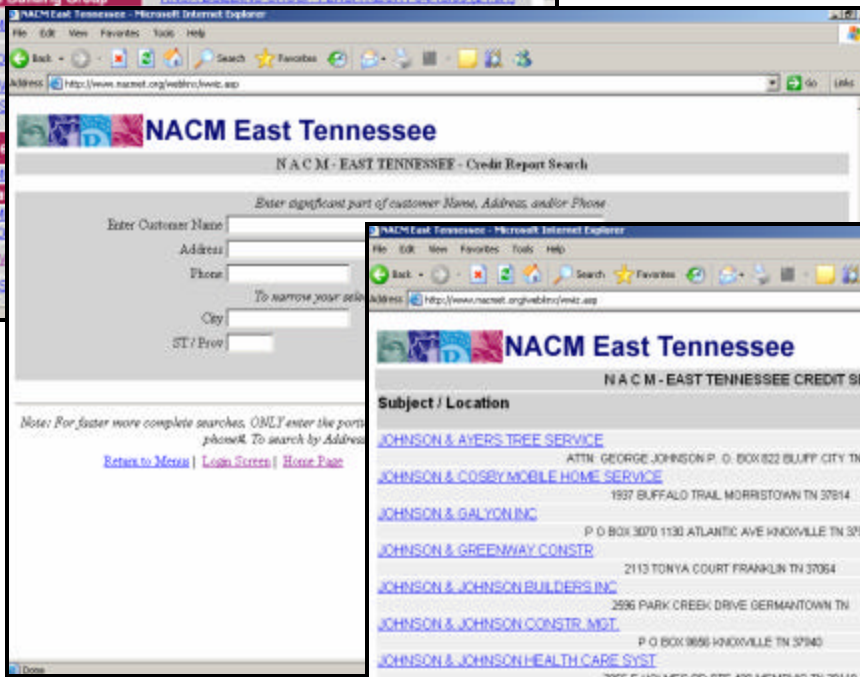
NACM East Tennessee - Microsoft Internet Explorer

File Edit View Favorites Tools Help

Back Search Favorites

Address http://www.nacmet.org/weblinc/wwiz.asp

Go Links

NACM East Tennessee

N A C M - EAST TENNESSEE - Credit Report Search

Enter significant part of customer Name, Address, and/or Phone

Enter Customer Name

Address

Phone

To narrow your sele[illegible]

City

ST / Prov

Note: For faster more complete searches, ONLY enter the porti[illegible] phone#. To search by Addres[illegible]

Return to Menus | Login Screen | Home Page

Done

NACM East Tennessee - Microsoft Internet Explorer

File Edit View Favorites Tools Help

Back Search Favorites

Address http://www.nacmet.org/weblinc/wwiz.asp

NACM East Tennessee

N A C M - EAST TENNESSEE CREDIT S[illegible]

Subject / Location

JOHNSON & AYERS TREE SERVICE

ATTN: GEORGE JOHNSON P. O. BOX 822 BLUFF CITY TN

JOHNSON & COSBY MOBILE HOME SERVICE

1937 BUFFALO TRAIL MORRISTOWN TN 37814

JOHNSON & GALYON INC

P O BOX 3070 1130 ATLANTIC AVE KNOXVILLE TN 3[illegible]

JOHNSON & GREENWAY CONSTR

2113 TONYA COURT FRANKLIN TN 37064

JOHNSON & JOHNSON BUILDERS INC

2596 PARK CREEK DRIVE GERMANTOWN TN

JOHNSON & JOHNSON CONSTR. MGT.

P O BOX 9856 KNOXVILLE TN 37940

JOHNSON & JOHNSON HEALTH CARE SYST

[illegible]